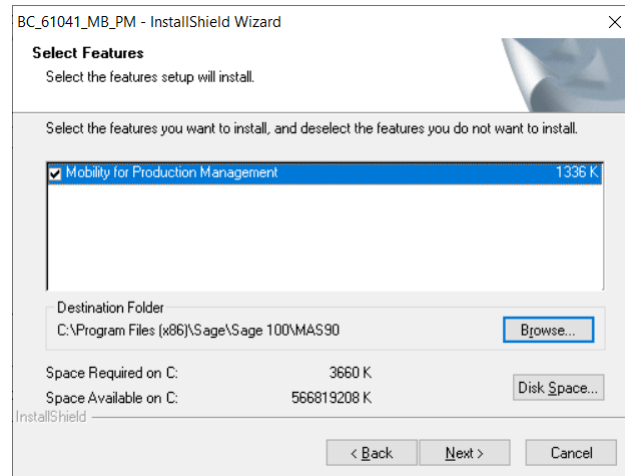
BC_61041_MB_PM - InstallShield Wizard

×

Select Features

Select the features setup will install.

Select the features you want to install, and deselect the features you do not want to install.

Mobility for Production Management 1336 K

Destination Folder

C:\Program Files (x86)\Sage\Sage 100\MAS90

Browse...

Space Required on C: 3660 K

Space Available on C: 566819208 K

Disk Space...

InstallShield

< Back

Next >

Cancel